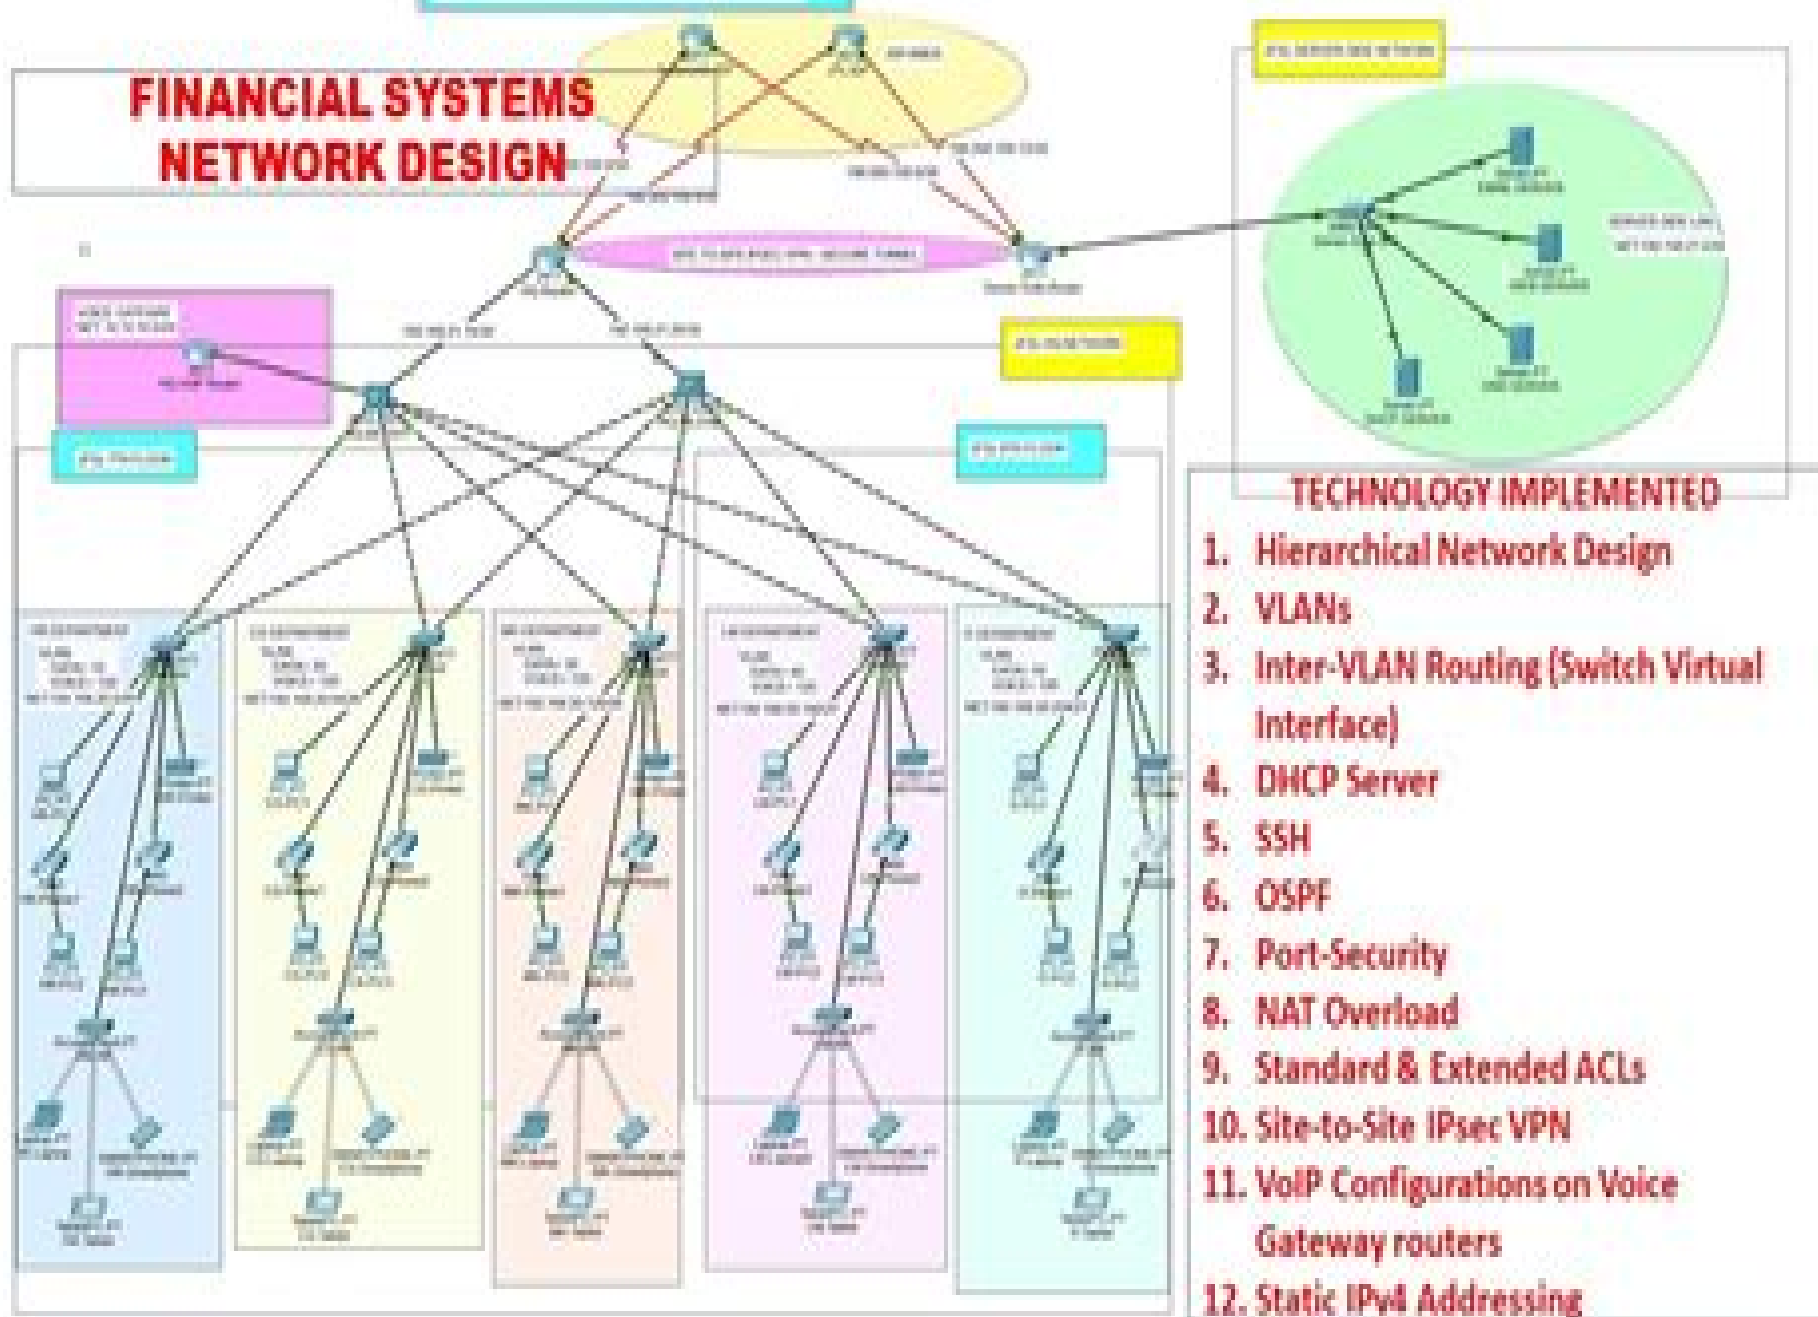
FINANCIAL SYSTEMS NETWORK DESIGN

TECHNOLOGY IMPLEMENTED
1. Hierarchical Network Design
2. VLANs
3. Inter-VLAN Routing (Switch Virtual Interface)
4. DHCP Server
5. SSH
6. OSPF
7. Port-Security
8. NAT Overload
9. Standard & Extended ACLs
10. Site-to-Site IPsec VPN
11. VoIP Configurations on Voice Gateway routers
12. Static IPv4 Addressing